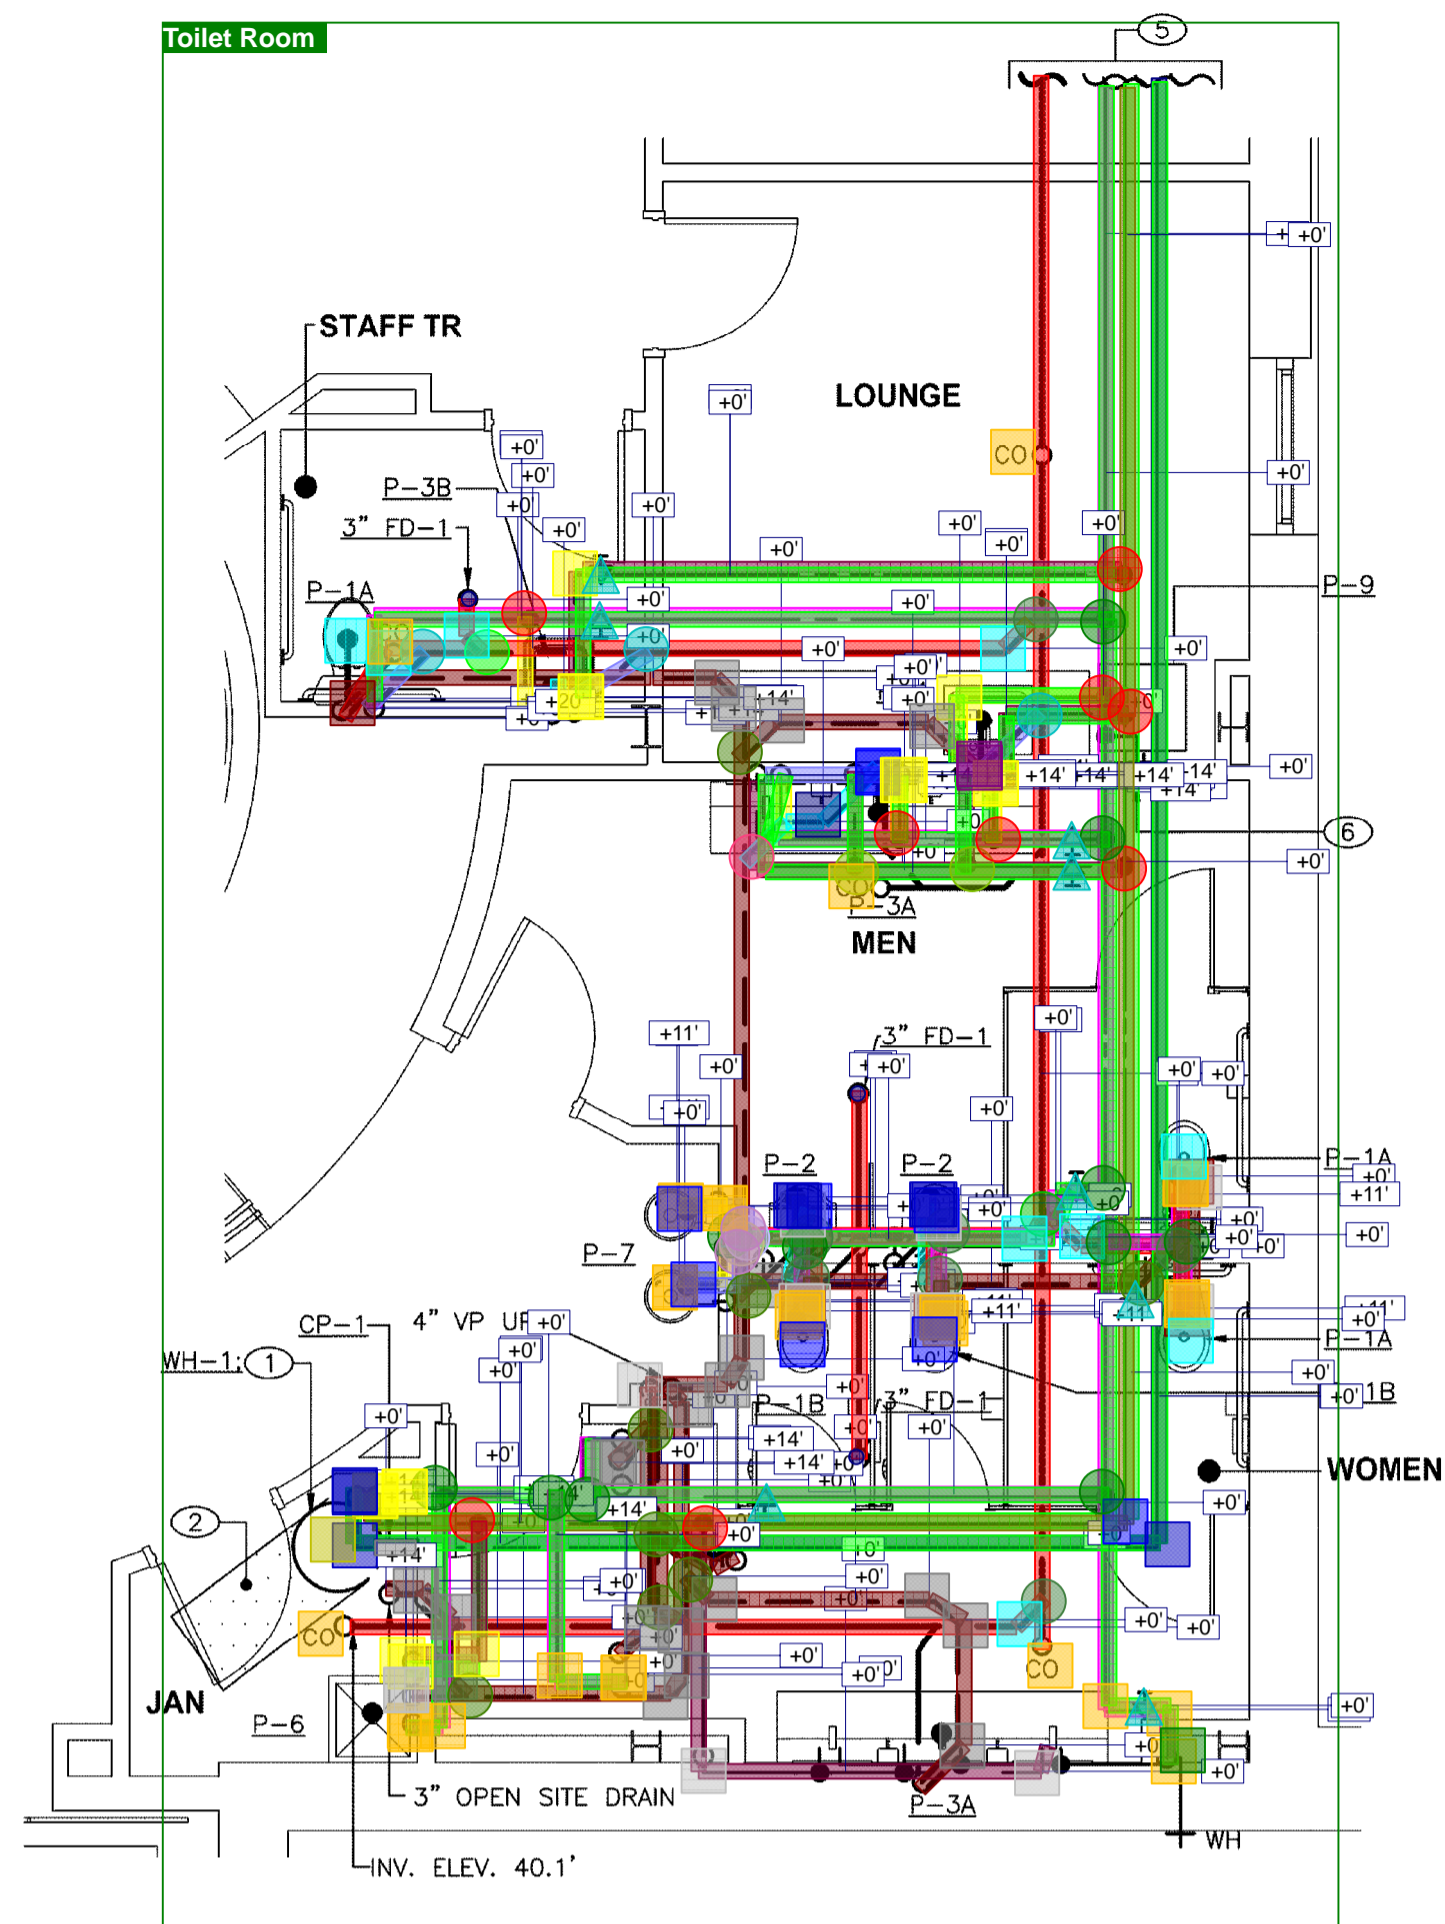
Toilet Room

5

+0'

STAFF TR

LOUNGE

+0'

+0'

+0'

CO

P-3B

+0'

+0'

+0'

3" FD-1

+0'

+0'

+0'

+0'

+0'

P-9

P-1A

+0'

+0'

+0'

+0'

+0'

+0'

+0'

+20'

+14'

+14'

+14'

+14'

14'

+14'

+0'

6

+0'

CO

P-3A

MEN

+0'

+11'

3" FD-1

+0'

+0'

+0'

+0'

+0'

+0'

+0'

P-1A

+0'

+11'

P-2

P-2

+0'

+0'

+0'

+0'

+0'

P-7

+11'

+11'

+0'

CP-1

4" VP UP

+0'

P-1A

WH-1

1

+0'

+0'

+0'

1B

P-1B

3" FD-1

+0'

+0'

+0'

+14'

+14'

WOMEN

+0'

+14'

2

+14'

+0'

+0'

+0'

+0'

+0'

CO

+0'

+0'

CO

+0'

+0'

+0'

JAN

P-6

+0'

+0'

3" OPEN SITE DRAIN

P-3A

WH

INV. ELEV. 40.1'